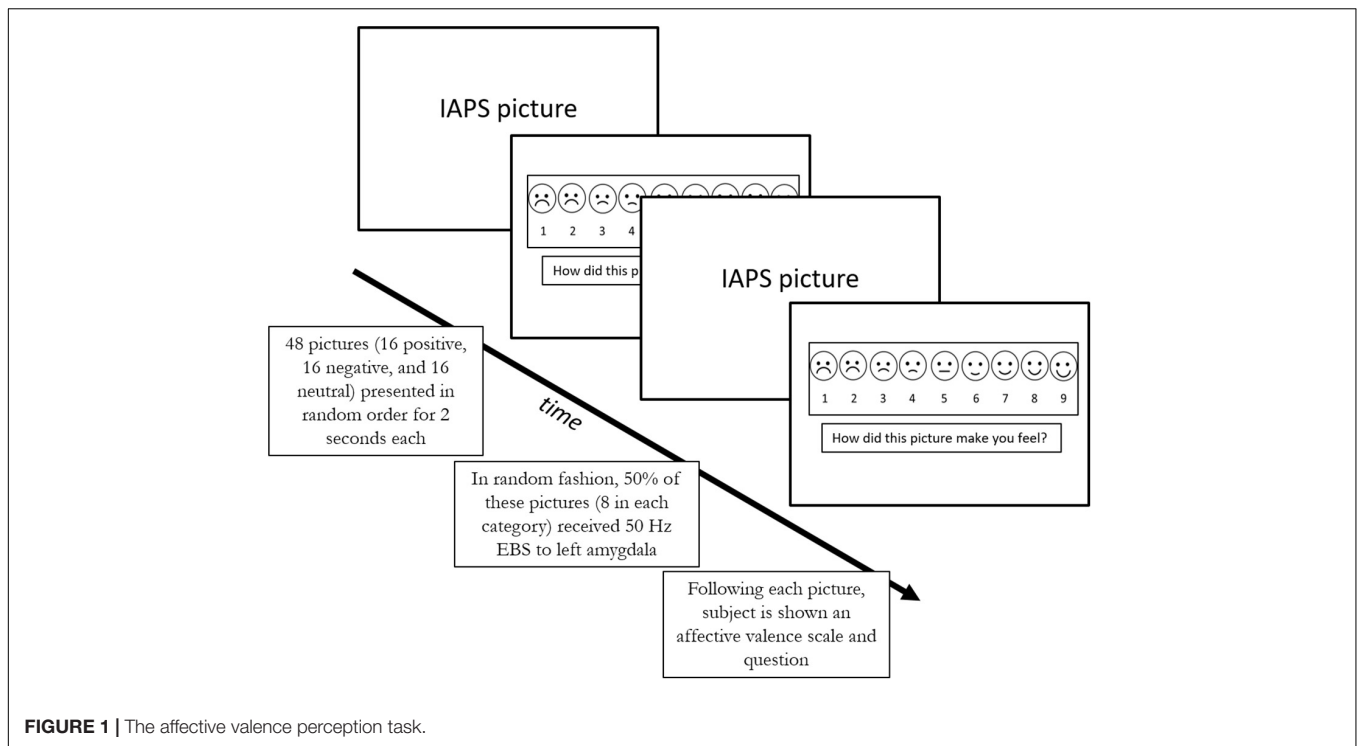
IAPS picture

1 2 3 4

How did this p

IAPS picture

1 2 3 4 5 6 7 8 9

How did this picture make you feel?

48 pictures (16 positive, 16 negative, and 16 neutral) presented in random order for 2 seconds each

time

In random fashion, 50% of these pictures (8 in each category) received 50 Hz EBS to left amygdala

Following each picture, subject is shown an affective valence scale and question

FIGURE 1 | The affective valence perception task.